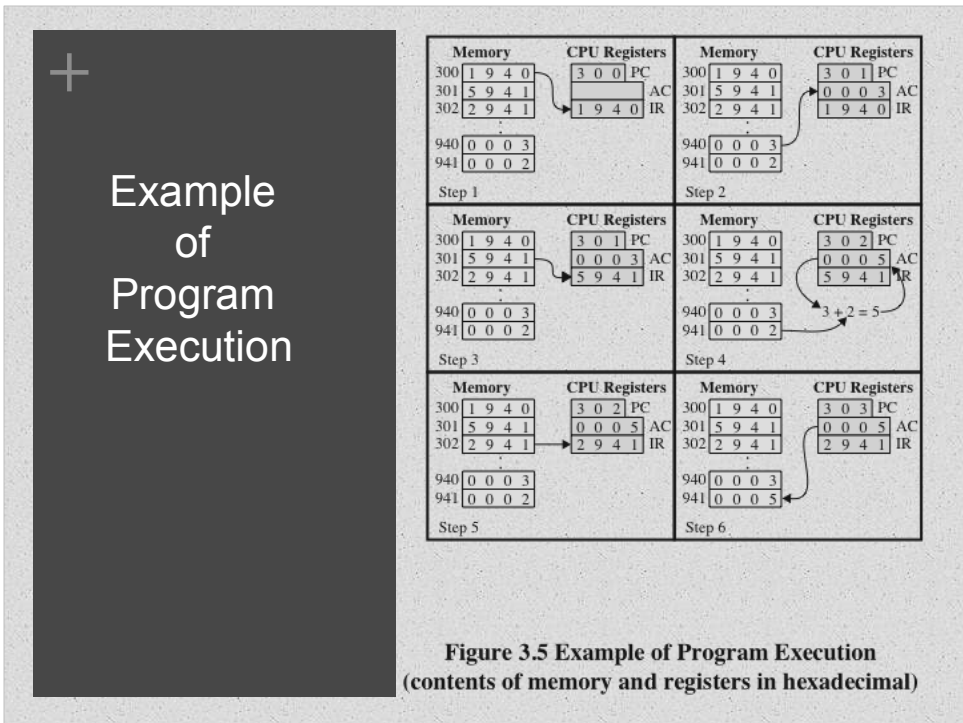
+

Example of Program Execution

| Memory | | CPU Registers | |
|---|---|---|---|
| 300 | 1 9 4 0 | 3 0 0 | PC |
| 301 | 5 9 4 1 | | AC |
| 302 | 2 9 4 1 | 1 9 4 0 | IR |
| 940 | 0 0 0 3 | | |
| 941 | 0 0 0 2 | | |

Step 1

| Memory | | CPU Registers | |
|---|---|---|---|
| 300 | 1 9 4 0 | 3 0 1 | PC |
| 301 | 5 9 4 1 | 0 0 0 3 | AC |
| 302 | 2 9 4 1 | 1 9 4 0 | IR |
| 940 | 0 0 0 3 | | |
| 941 | 0 0 0 2 | | |

Step 2

| Memory | | CPU Registers | |
|---|---|---|---|
| 300 | 1 9 4 0 | 3 0 1 | PC |
| 301 | 5 9 4 1 | 0 0 0 3 | AC |
| 302 | 2 9 4 1 | 5 9 4 1 | IR |
| 940 | 0 0 0 3 | | |
| 941 | 0 0 0 2 | | |

Step 3

| Memory | | CPU Registers | |
|---|---|---|---|
| 300 | 1 9 4 0 | 3 0 2 | PC |
| 301 | 5 9 4 1 | 0 0 0 5 | AC |
| 302 | 2 9 4 1 | 5 9 4 1 | IR |
| 940 | 0 0 0 3 | | |
| 941 | 0 0 0 2 | | |

3 + 2 = 5

Step 4

| Memory | | CPU Registers | |
|---|---|---|---|
| 300 | 1 9 4 0 | 3 0 2 | PC |
| 301 | 5 9 4 1 | 0 0 0 5 | AC |
| 302 | 2 9 4 1 | 2 9 4 1 | IR |
| 940 | 0 0 0 3 | | |
| 941 | 0 0 0 2 | | |

Step 5

| Memory | | CPU Registers | |
|---|---|---|---|
| 300 | 1 9 4 0 | 3 0 3 | PC |
| 301 | 5 9 4 1 | 0 0 0 5 | AC |
| 302 | 2 9 4 1 | 2 9 4 1 | IR |
| 940 | 0 0 0 3 | | |
| 941 | 0 0 0 5 | | |

Step 6

Figure 3.5 Example of Program Execution
(contents of memory and registers in hexadecimal)